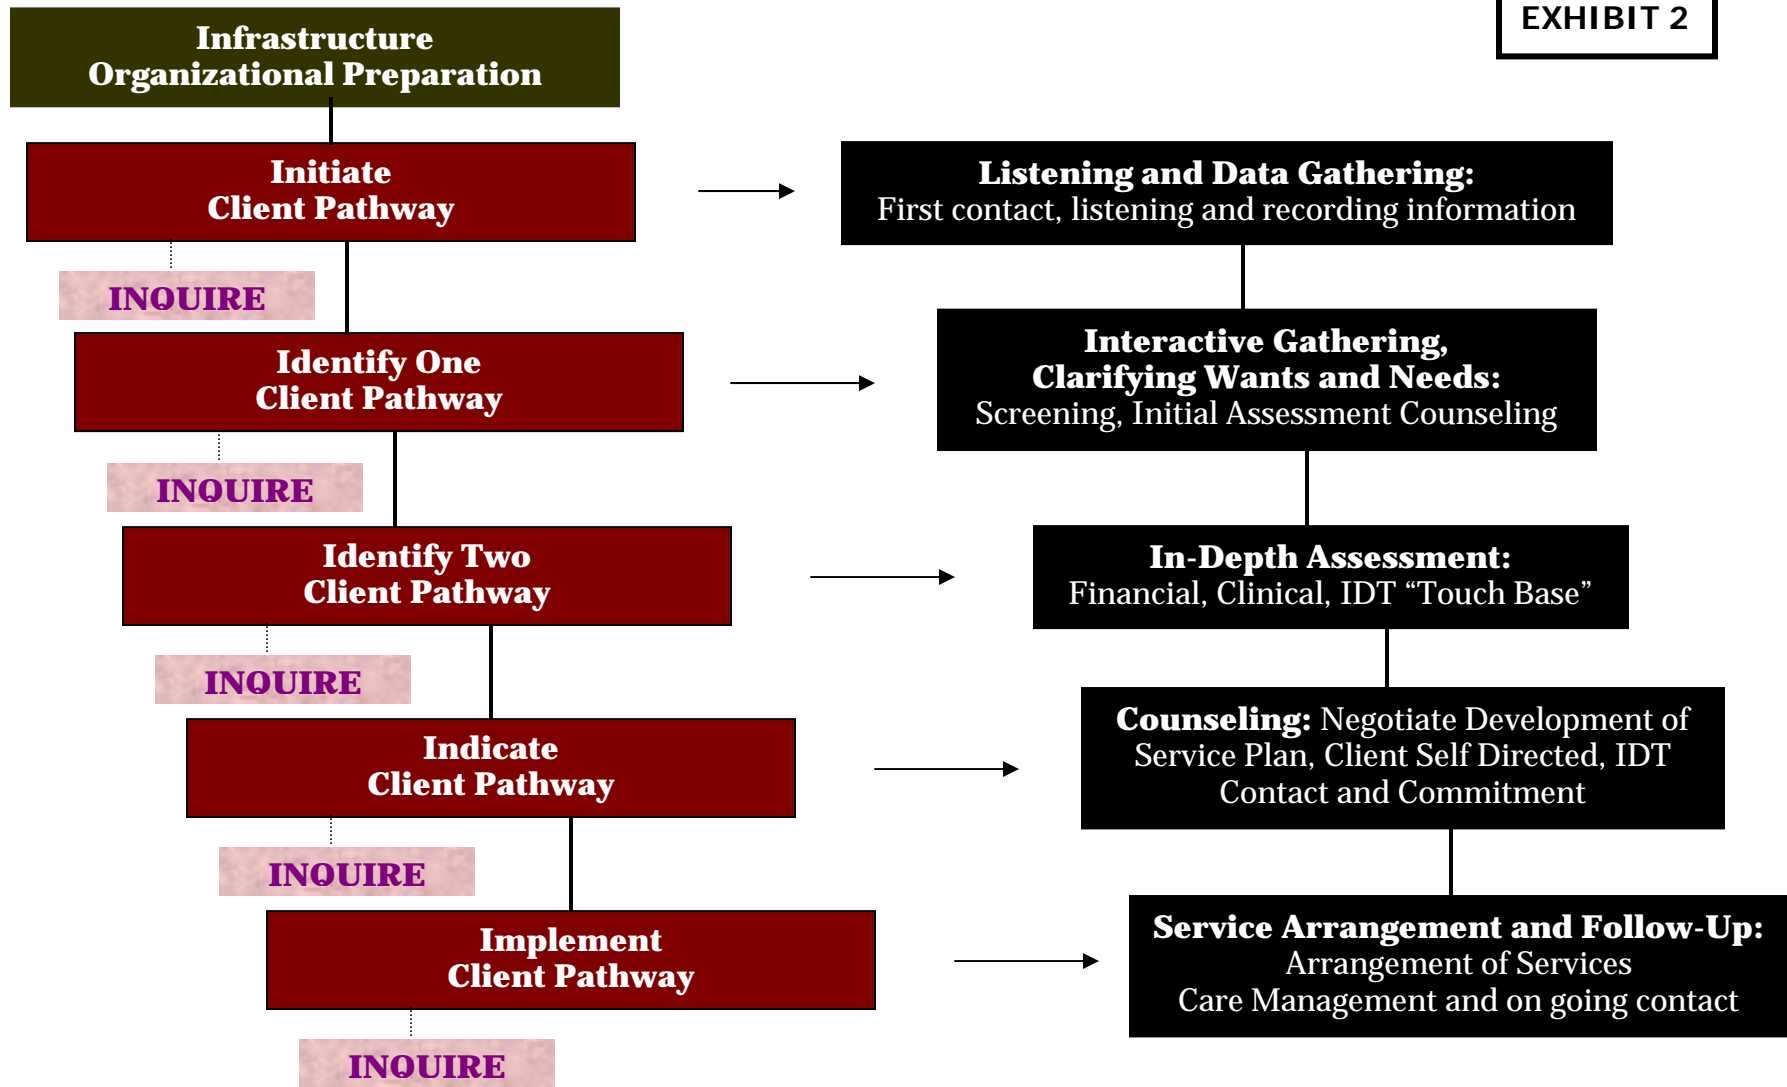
EXHIBIT 2

Infrastructure
Organizational Preparation

Initiate
Client Pathway

Listening and Data Gathering:
First contact, listening and recording information

INQUIRE

Identify One
Client Pathway

Interactive Gathering,
Clarifying Wants and Needs:
Screening, Initial Assessment Counseling

INQUIRE

Identify Two
Client Pathway

In-Depth Assessment:
Financial, Clinical, IDT “Touch Base”

INQUIRE

Indicate
Client Pathway

Counseling: Negotiate Development of Service Plan, Client Self Directed, IDT Contact and Commitment

INQUIRE

Implement
Client Pathway

Service Arrangement and Follow-Up:
Arrangement of Services
Care Management and on going contact

INQUIRE